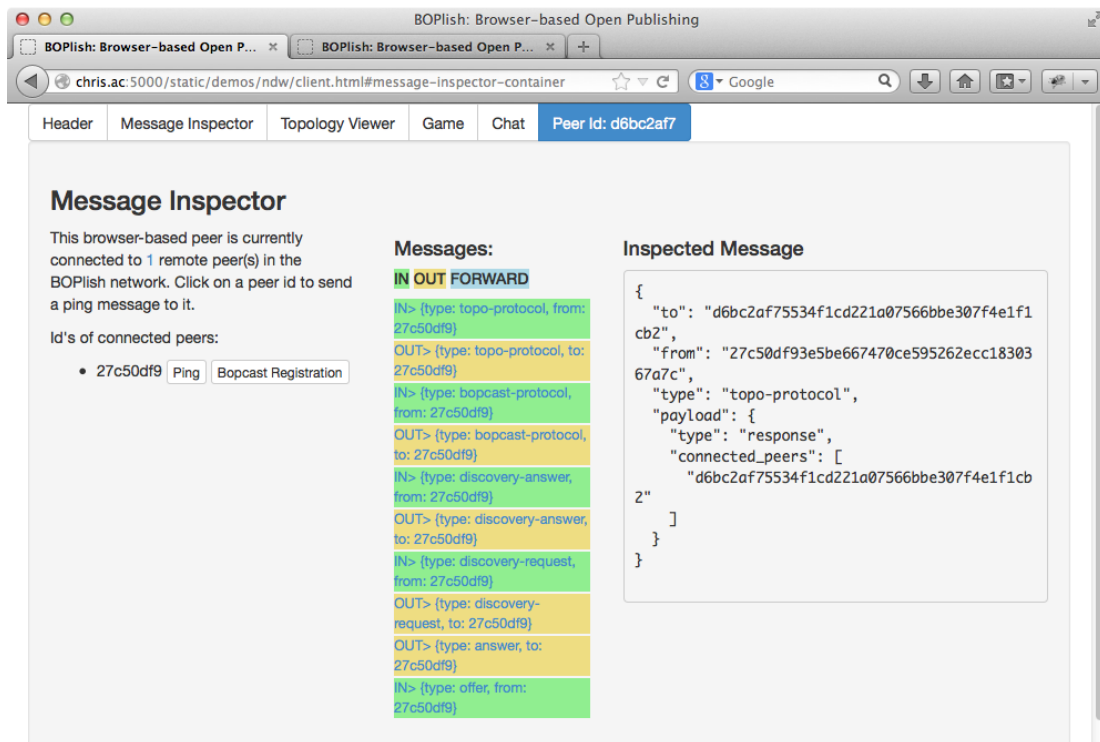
BOPlish: Browser-based Open Publishing

BOPlish: Browser-based Open P... ×
BOPlish: Browser-based Open P... ×
+

chris.ac:5000/static/demos/ndw/client.html#message-inspector-container
Google

Header
Message Inspector
Topology Viewer
Game
Chat
Peer Id: d6bc2af7

Message Inspector

This browser-based peer is currently connected to 1 remote peer(s) in the BOPlish network. Click on a peer id to send a ping message to it.

Id's of connected peers:

• 27c50df9 Ping Bopcast Registration

Messages:

IN OUT FORWARD

IN> {type: topo-protocol, from: 27c50df9}
OUT> {type: topo-protocol, to: 27c50df9}
IN> {type: bopcast-protocol, from: 27c50df9}
OUT> {type: bopcast-protocol, to: 27c50df9}
IN> {type: discovery-answer, from: 27c50df9}
OUT> {type: discovery-answer, to: 27c50df9}
IN> {type: discovery-request, from: 27c50df9}
OUT> {type: discovery-request, to: 27c50df9}
OUT> {type: answer, to: 27c50df9}
IN> {type: offer, from: 27c50df9}

Inspected Message

{
"to": "d6bc2af75534f1cd221a07566bbe307f4e1f1cb2",
"from": "27c50df93e5be667470ce595262ecc1830367a7c",
"type": "topo-protocol",
"payload": {
"type": "response",
"connected_peers": [
"d6bc2af75534f1cd221a07566bbe307f4e1f1cb2"
]
}
}